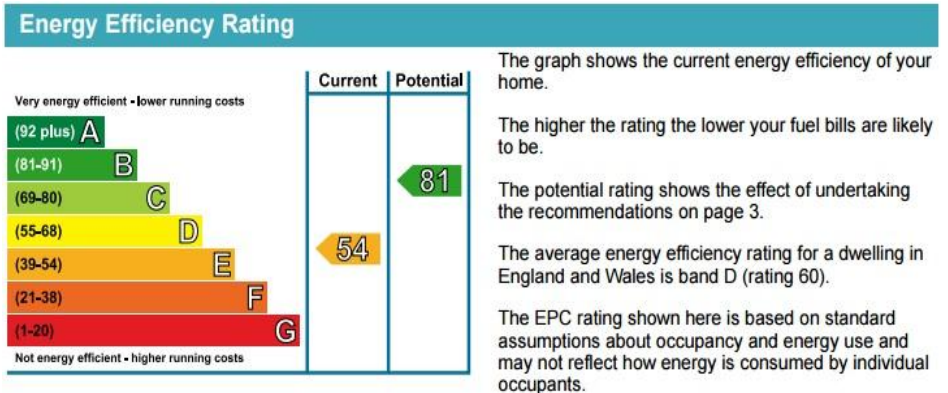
Energy Efficiency Rating

| | Current | Potential |
|---|---|---|
| Very energy efficient - lower running costs | | |
| (92 plus) A | | |
| (81-91) B | | 81 |
| (69-80) C | | |
| (55-68) D | 54 | |
| (39-54) E | | |
| (21-38) F | | |
| (1-20) G | | |
| Not energy efficient - higher running costs | | |

The graph shows the current energy efficiency of your home.

The higher the rating the lower your fuel bills are likely to be.

The potential rating shows the effect of undertaking the recommendations on page 3.

The average energy efficiency rating for a dwelling in England and Wales is band D (rating 60).

The EPC rating shown here is based on standard assumptions about occupancy and energy use and may not reflect how energy is consumed by individual occupants.